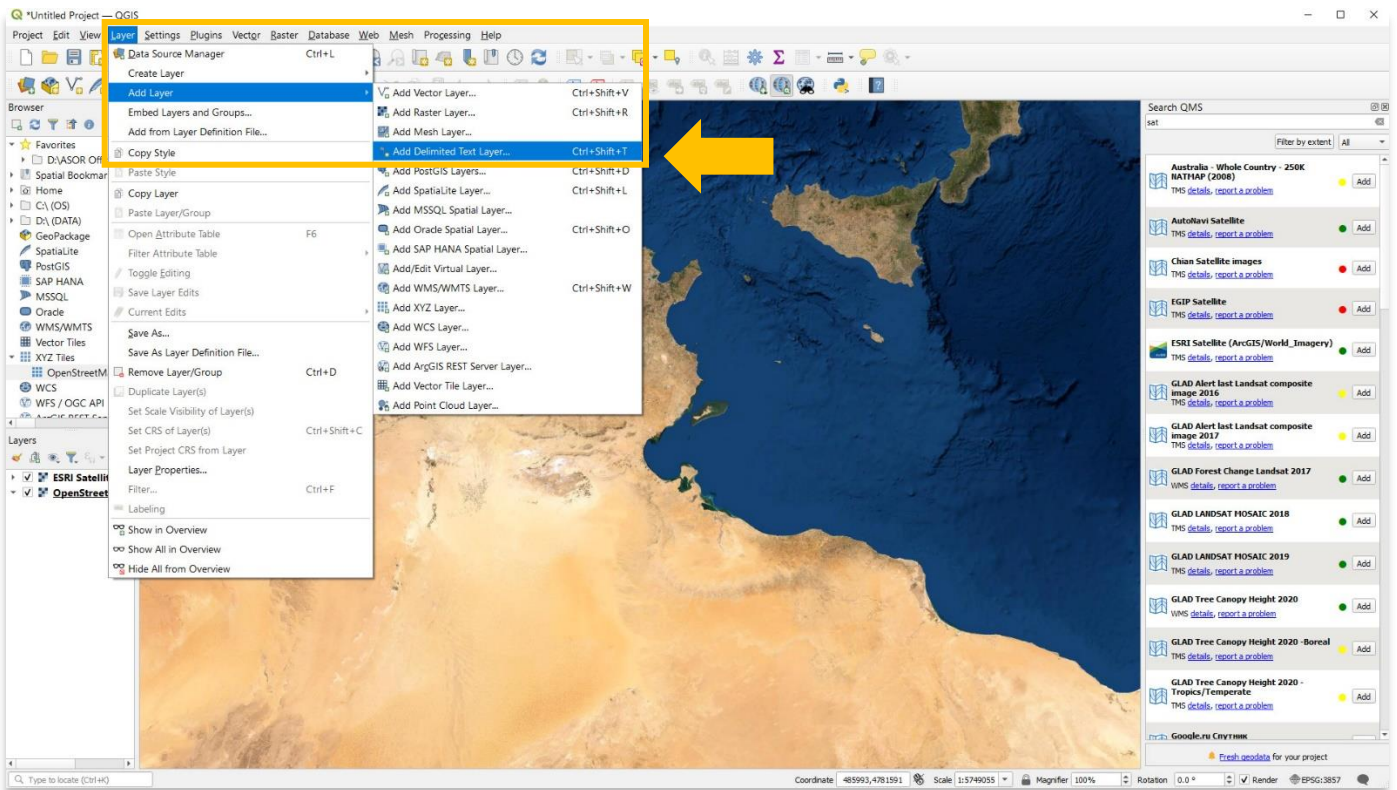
*Untitled Project — QGIS

Project Edit View Layer Settings Plugins Vector Raster Database Web Mesh Processing Help

Data Source Manager Ctrl+L
Create Layer
Add Layer
Embed Layers and Groups...
Add from Layer Definition File...
Copy Style
Paste Style
Copy Layer
Paste Layer/Group
Open Attribute Table F6
Filter Attribute Table
Toggle Editing
Save Layer Edits
Current Edits
Save As...
Save As Layer Definition File...
Remove Layer/Group Ctrl+D
Duplicate Layer(s)
Set Scale Visibility of Layer(s)
Set CRS of Layer(s) Ctrl+Shift+C
Set Project CRS from Layer
Layer Properties...
Filter... Ctrl+F
Labeling
Show in Overview
Show All in Overview
Hide All from Overview

Add Vector Layer... Ctrl+Shift+V
Add Raster Layer... Ctrl+Shift+R
Add Mesh Layer...
Add Delimited Text Layer... Ctrl+Shift+T
Add PostGIS Layers... Ctrl+Shift+D
Add SpatiaLite Layer... Ctrl+Shift+L
Add MSSQL Spatial Layer...
Add Oracle Spatial Layer... Ctrl+Shift+O
Add SAP HANA Spatial Layer...
Add/Edit Virtual Layer...
Add WMS/WMTS Layer... Ctrl+Shift+W
Add XYZ Layer...
Add WCS Layer...
Add WFS Layer...
Add ArcGIS REST Server Layer...
Add Vector Tile Layer...
Add Point Cloud Layer...

Browser
Favorites
D:\ASOR Off
Spatial Bookmar
Home
C:\ (OS)
D:\ (DATA)
GeoPackage
SpatiaLite
PostGIS
SAP HANA
MSSQL
Oracle
WMS/WMTS
Vector Tiles
XYZ Tiles
OpenStreetM
WCS
WFS / OGC API

Layers
ESRI Satellit
OpenStreet

Search QMS
sat
Filter by extent All
Australia - Whole Country - 250K NATMAP (2008)
TMS details, report a problem Add
AutoNavi Satellite
TMS details, report a problem Add
Chian Satellite images
TMS details, report a problem Add
EGIP Satellite
TMS details, report a problem Add
ESRI Satellite (ArcGIS/World_Imagery)
TMS details, report a problem Add
GLAD Alert last Landsat composite image 2016
TMS details, report a problem Add
GLAD Alert last Landsat composite image 2017
TMS details, report a problem Add
GLAD Forest Change Landsat 2017
WMS details, report a problem Add
GLAD LANDSAT MOSAIC 2018
TMS details, report a problem Add
GLAD LANDSAT MOSAIC 2019
TMS details, report a problem Add
GLAD Tree Canopy Height 2020
WMS details, report a problem Add
GLAD Tree Canopy Height 2020 -Boreal
TMS details, report a problem Add
GLAD Tree Canopy Height 2020 - Tropics/Temperate
TMS details, report a problem Add
Google.ru Спутник
Fresh geodata for your project

Type to locate (Ctrl+K)
Coordinate 485993,4781591 Scale 1:5749055 Magnifier 100% Rotation 0.0 ° Render EPSG:3857